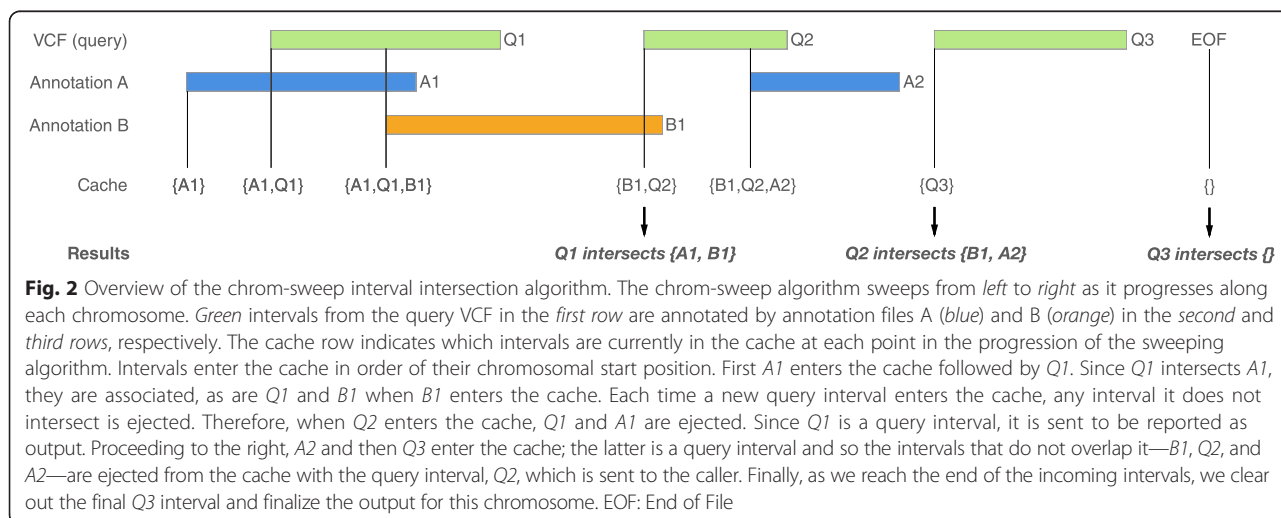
VCF (query)

Q1

Q2

Q3

EOF

Annotation A

A1

A2

Annotation B

B1

Cache

{A1}

{A1,Q1}

{A1,Q1,B1}

{B1,Q2}

{B1,Q2,A2}

{Q3}

{}

Results

Q1 intersects {A1, B1}

Q2 intersects {B1, A2}

Q3 intersects {}

**Fig. 2** Overview of the chrom-sweep interval intersection algorithm. The chrom-sweep algorithm sweeps from *left* to *right* as it progresses along each chromosome. *Green* intervals from the query VCF in the *first row* are annotated by annotation files A (*blue*) and B (*orange*) in the *second* and *third rows*, respectively. The cache row indicates which intervals are currently in the cache at each point in the progression of the sweeping algorithm. Intervals enter the cache in order of their chromosomal start position. First *A1* enters the cache followed by *Q1*. Since *Q1* intersects *A1*, they are associated, as are *Q1* and *B1* when *B1* enters the cache. Each time a new query interval enters the cache, any interval it does not intersect is ejected. Therefore, when *Q2* enters the cache, *Q1* and *A1* are ejected. Since *Q1* is a query interval, it is sent to be reported as output. Proceeding to the right, *A2* and then *Q3* enter the cache; the latter is a query interval and so the intervals that do not overlap it—*B1*, *Q2*, and *A2*—are ejected from the cache with the query interval, *Q2*, which is sent to the caller. Finally, as we reach the end of the incoming intervals, we clear out the final *Q3* interval and finalize the output for this chromosome. EOF: End of File